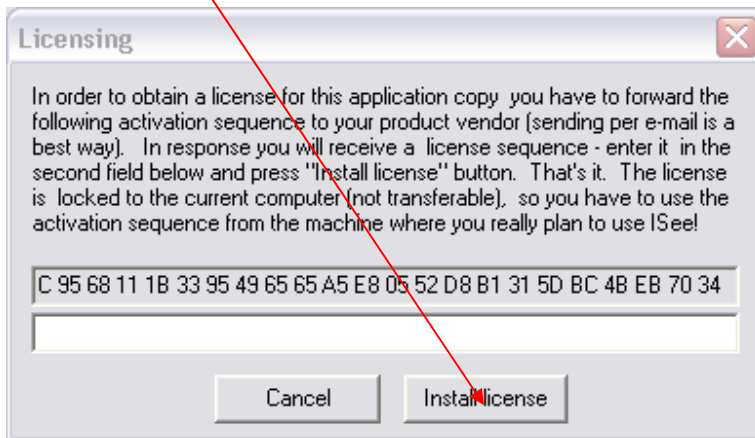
Licensing

In order to obtain a license for this application copy you have to forward the following activation sequence to your product vendor (sending per e-mail is a best way). In response you will receive a license sequence - enter it in the second field below and press "Install license" button. That's it. The license is locked to the current computer (not transferable), so you have to use the activation sequence from the machine where you really plan to use ISee!

C 95 68 11 1B 33 95 49 65 65 A5 E8 05 52 D8 B1 31 5D BC 4B EB 70 34

Cancel

Install license